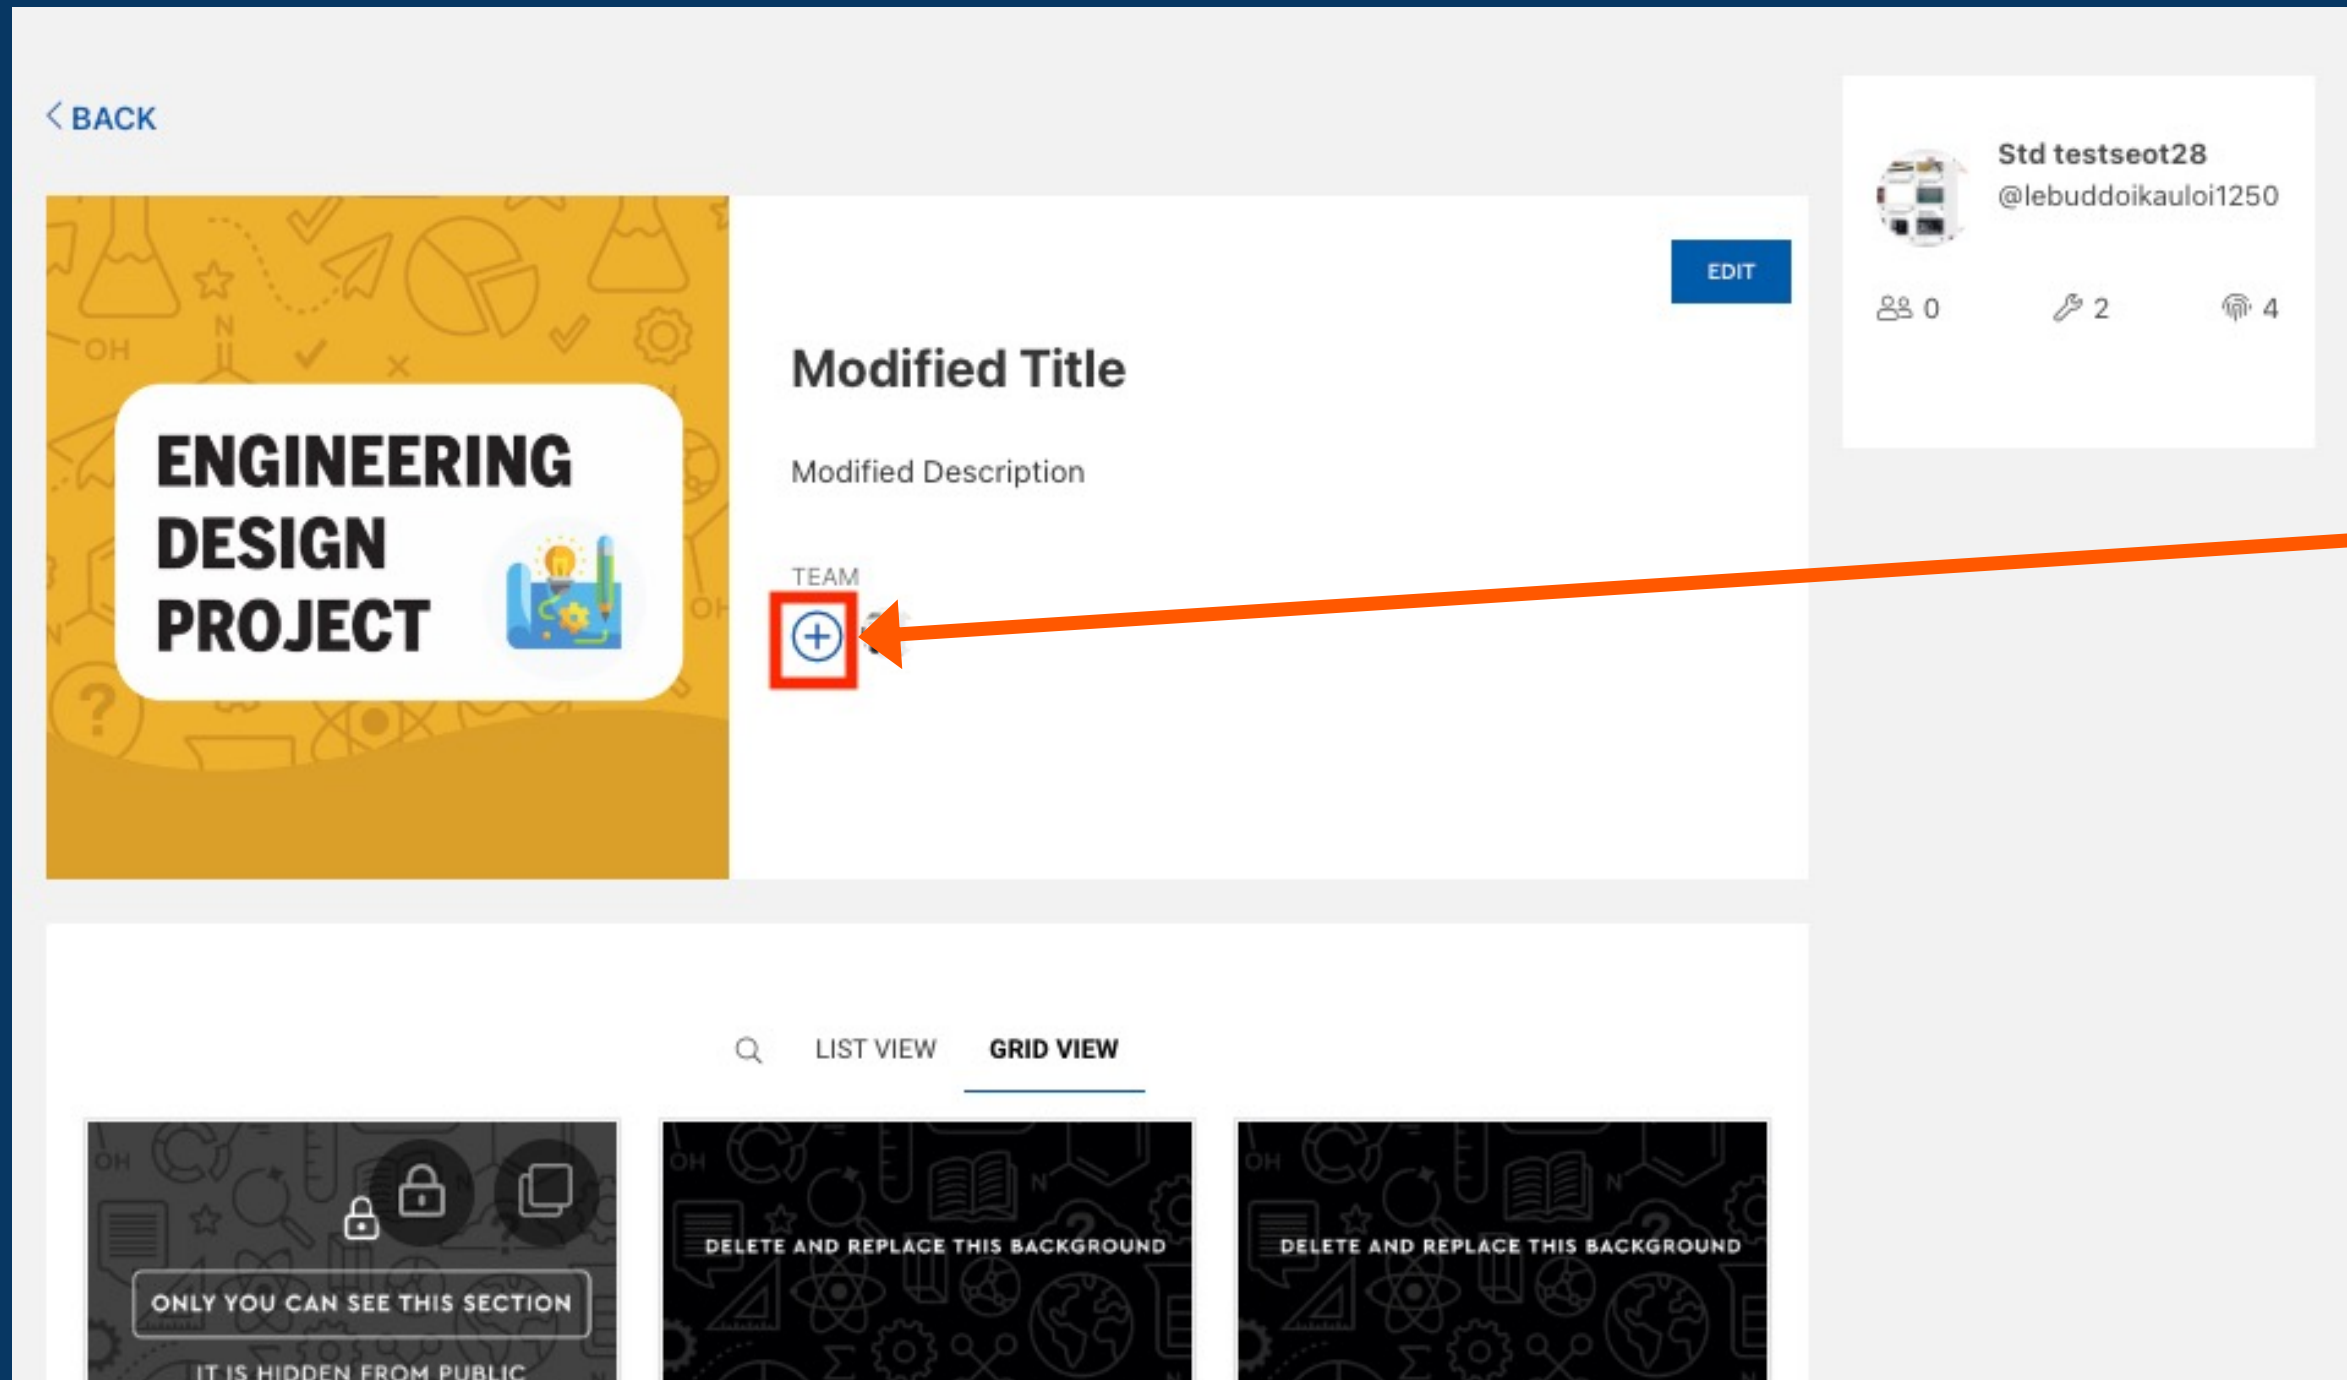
BACK

ENGINEERING DESIGN PROJECT

EDIT

Modified Title

Modified Description

TEAM

Std testseot28
@lebuddoikauloi1250

0 2 4

LIST VIEW GRID VIEW

ONLY YOU CAN SEE THIS SECTION
IT IS HIDDEN FROM PUBLIC

DELETE AND REPLACE THIS BACKGROUND

DELETE AND REPLACE THIS BACKGROUND